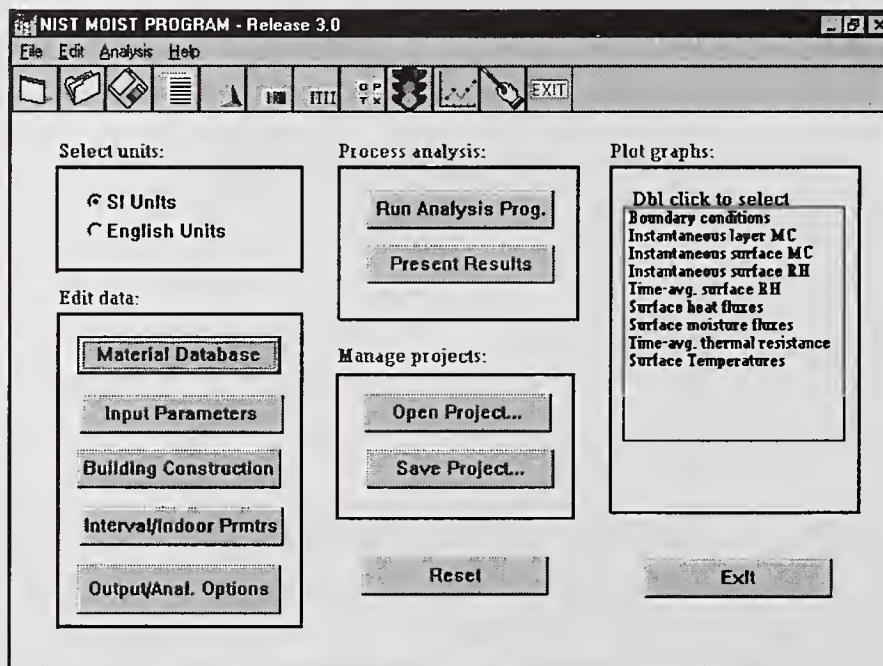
NIST MOIST PROGRAM - Release 3.0

File Edit Analysis Help

EXIT

Select units:

SI Units
English Units

Edit data:

Material Database

Input Parameters

Building Construction

Interval/Indoor Prmtrs

Output/Anal. Options

Process analysis:

Run Analysis Prog.

Present Results

Manage projects:

Open Project...

Save Project...

Reset

Plot graphs:

Dbl click to select
Boundary conditions
Instantaneous layer MC
Instantaneous surface MC
Instantaneous surface RH
Time-avg. surface RH
Surface heat fluxes
Surface moisture fluxes
Time-avg. thermal resistance
Surface Temperatures

Exit